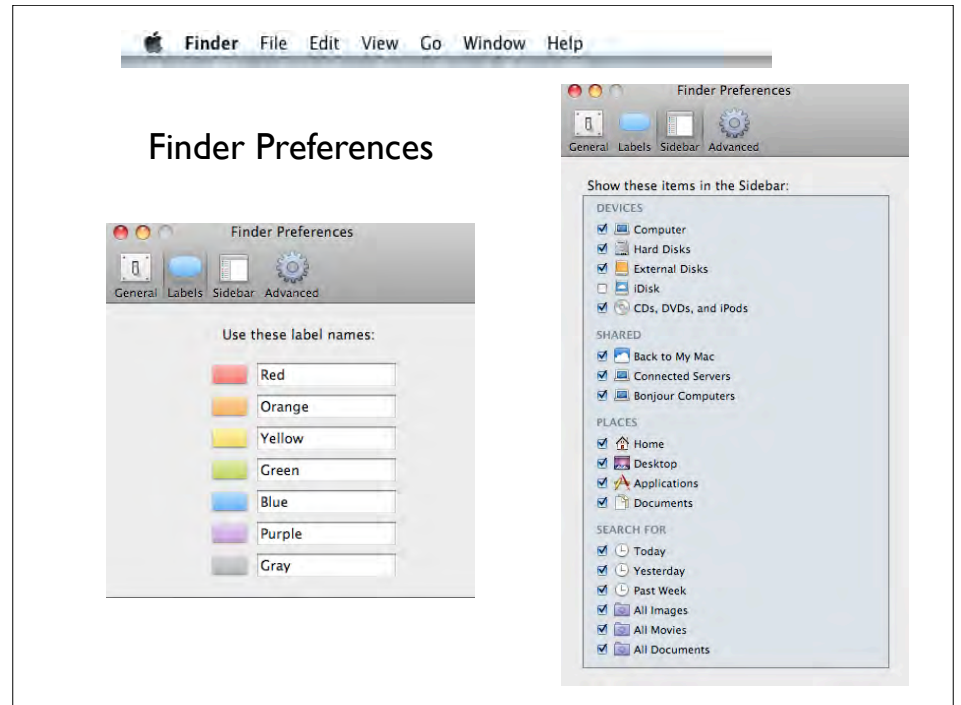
Finder File Edit View Go Window Help

Finder Preferences

Finder Preferences

General Labels Sidebar Advanced

Use these label names:

Red

Orange

Yellow

Green

Blue

Purple

Gray

Finder Preferences

General Labels Sidebar Advanced

Show these items in the Sidebar:

DEVICES

Computer

Hard Disks

External Disks

iDisk

CDs, DVDs, and iPods

SHARED

Back to My Mac

Connected Servers

Bonjour Computers

PLACES

Home

Desktop

Applications

Documents

SEARCH FOR

Today

Yesterday

Past Week

All Images

All Movies

All Documents